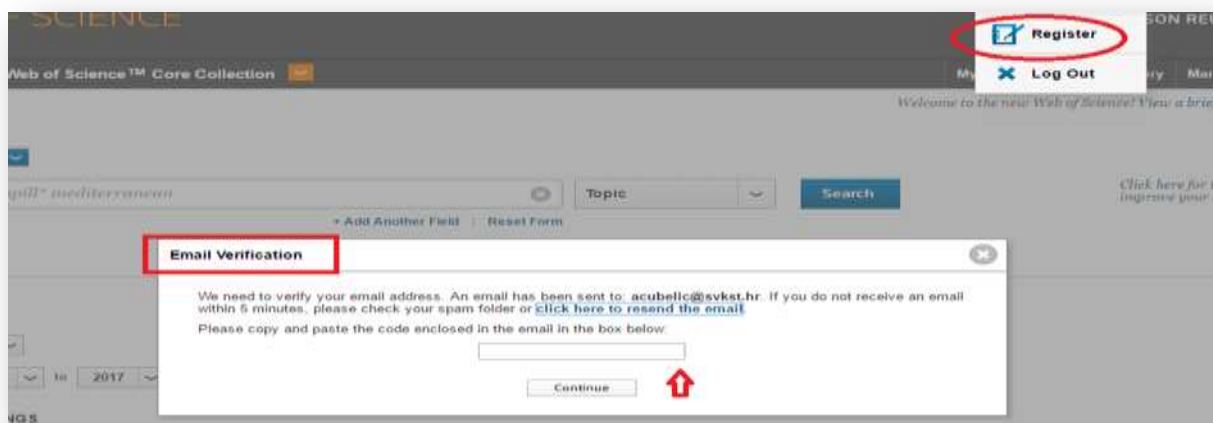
SCIENCE

SON REU

Register

Log Out

Web of Science™ Core Collection

My

ry

Mar

Welcome to the new Web of Science! View a brie

spill* mediterranean

Topic

Search

Click here for improve your

+ Add Another Field | Reset Form

Email Verification

We need to verify your email address. An email has been sent to: acubelic@svkst.hr. If you do not receive an email within 5 minutes, please check your spam folder or click here to resend the email.

Please copy and paste the code enclosed in the email in the box below:

Continue

to 2017

NGS